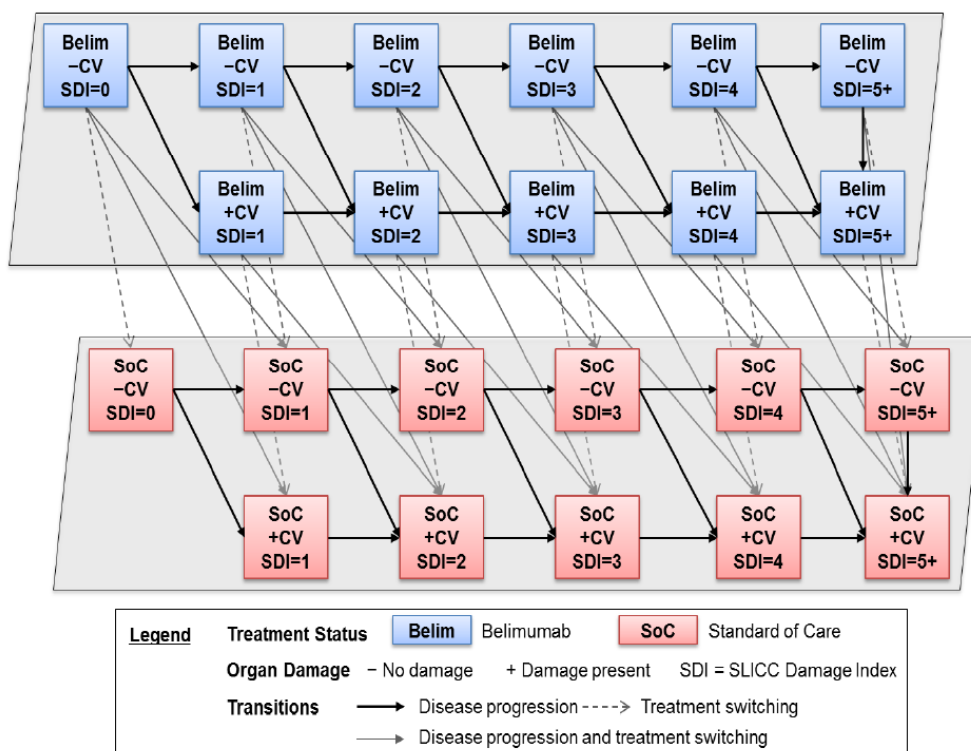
Belim −CV SDI=0

Belim −CV SDI=1

Belim −CV SDI=2

Belim −CV SDI=3

Belim −CV SDI=4

Belim −CV SDI=5+

Belim +CV SDI=1

Belim +CV SDI=2

Belim +CV SDI=3

Belim +CV SDI=4

Belim +CV SDI=5+

SoC −CV SDI=0

SoC −CV SDI=1

SoC −CV SDI=2

SoC −CV SDI=3

SoC −CV SDI=4

SoC −CV SDI=5+

SoC +CV SDI=1

SoC +CV SDI=2

SoC +CV SDI=3

SoC +CV SDI=4

SoC +CV SDI=5+

Legend

Treatment Status Belim Belimumab SoC Standard of Care

Organ Damage − No damage + Damage present SDI = SLICC Damage Index

Transitions Disease progression Treatment switching

Disease progression and treatment switching